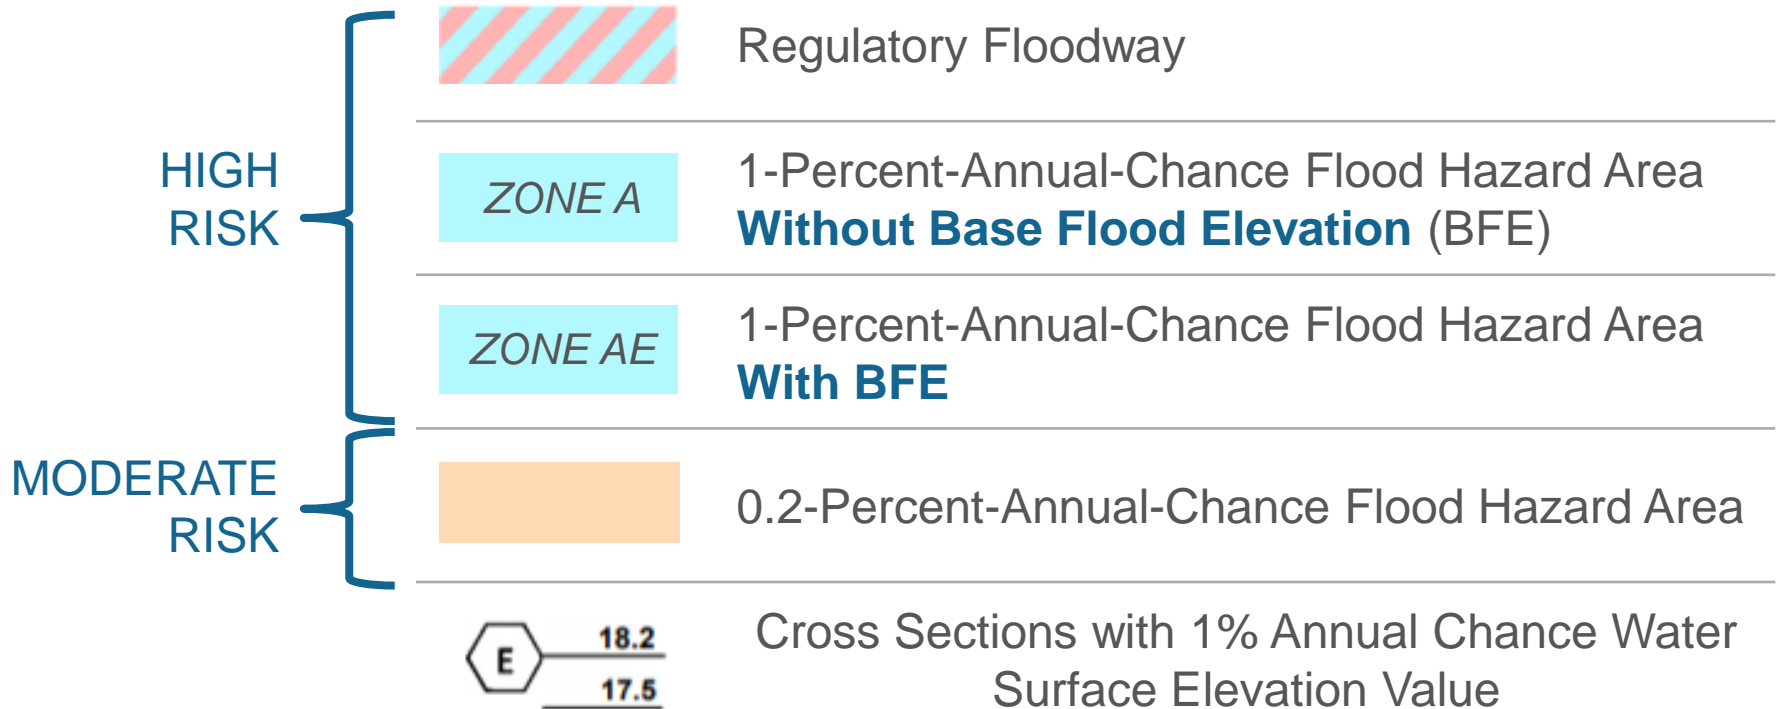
HIGH RISK

Regulatory Floodway

ZONE A

1-Percent-Annual-Chance Flood Hazard Area **Without Base Flood Elevation** (BFE)

ZONE AE

1-Percent-Annual-Chance Flood Hazard Area **With BFE**

MODERATE RISK

0.2-Percent-Annual-Chance Flood Hazard Area

E 18.2 17.5

Cross Sections with 1% Annual Chance Water Surface Elevation Value